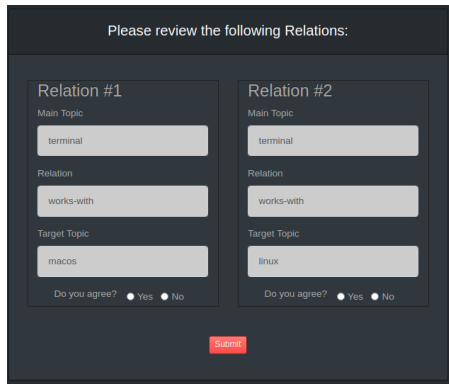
Please review the following Relations:

Relation #1

Main Topic

terminal

Relation

works-with

Target Topic

macos

Do you agree? Yes No

Relation #2

Main Topic

terminal

Relation

works-with

Target Topic

linux

Do you agree? Yes No

Submit